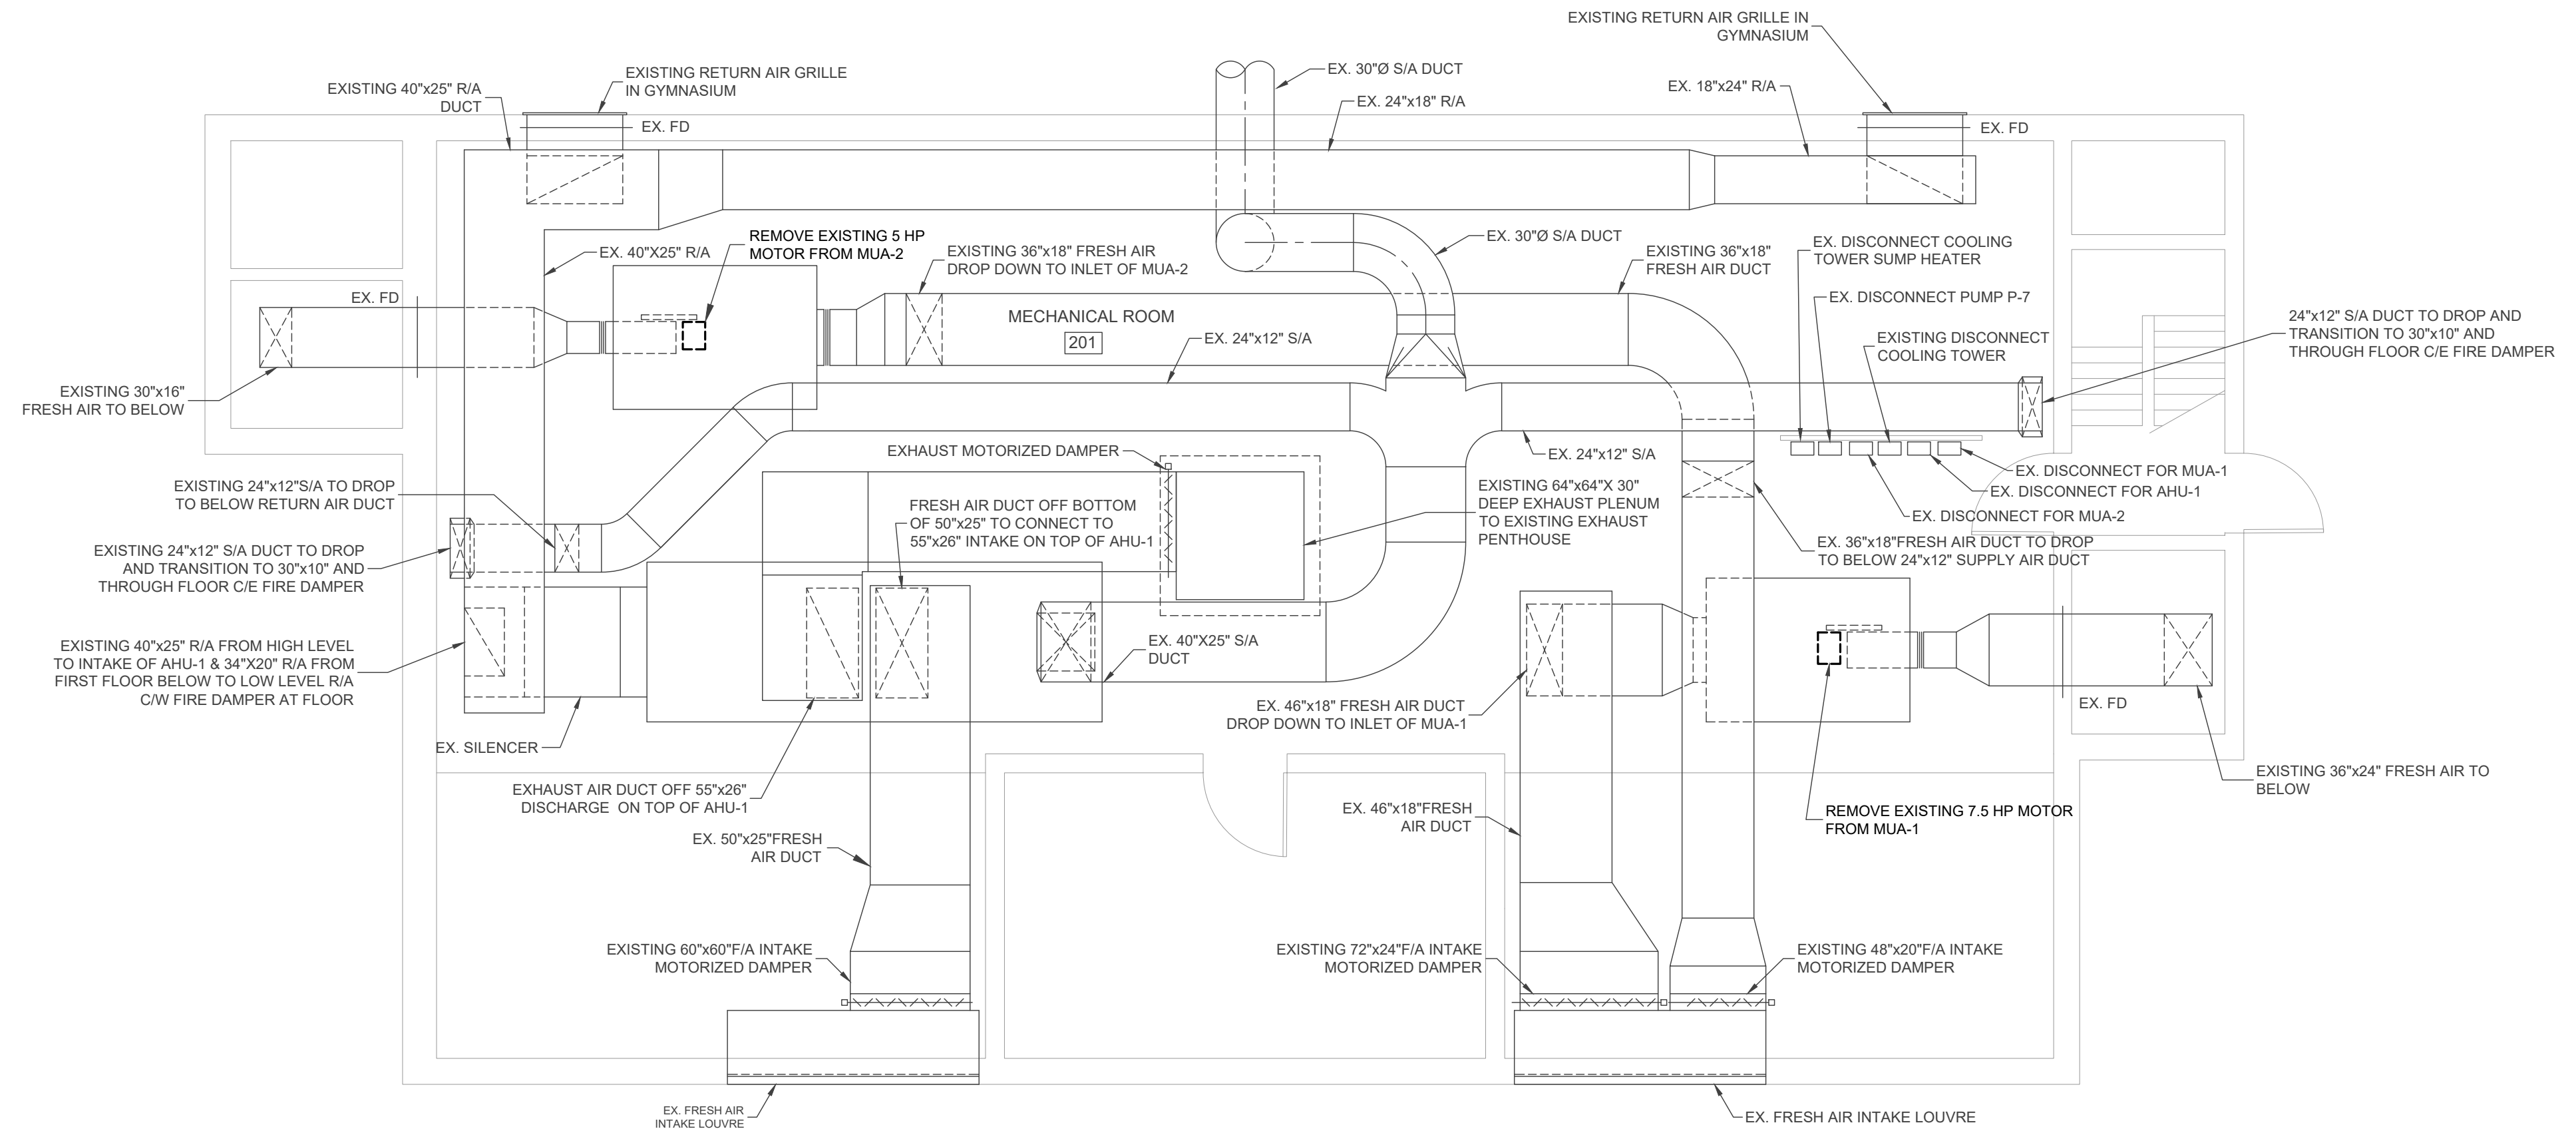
EXISTING RETURN AIR GRILLE IN GYMNASIUM

EXISTING RETURN AIR GRILLE IN GYMNASIUM

EXISTING 40"x25" R/A DUCT

EX. 30"Ø S/A DUCT

EX. 24"x18" R/A

EX. 18"x24" R/A

EX. FD

EX. FD

REMOVE EXISTING 5 HP MOTOR FROM MUA-2

EX. 40"X25" R/A

EXISTING 36"x18" FRESH AIR DROP DOWN TO INLET OF MUA-2

EX. 30"Ø S/A DUCT

EXISTING 36"x18" FRESH AIR DUCT

EX. DISCONNECT COOLING TOWER SUMP HEATER

EX. DISCONNECT PUMP P-7

EXISTING DISCONNECT COOLING TOWER

24"x12" S/A DUCT TO DROP AND TRANSITION TO 30"x10" AND THROUGH FLOOR C/E FIRE DAMPER

EX. FD

MECHANICAL ROOM

201

EX. 24"x12" S/A

EXISTING 30"x16" FRESH AIR TO BELOW

EX. 24"x12" S/A

EXHAUST MOTORIZED DAMPER

EX. DISCONNECT FOR MUA-1

EX. DISCONNECT FOR AHU-1

EX. DISCONNECT FOR MUA-2

EXISTING 24"x12"S/A TO DROP TO BELOW RETURN AIR DUCT

FRESH AIR DUCT OFF BOTTOM OF 50"x25" TO CONNECT TO 55"x26" INTAKE ON TOP OF AHU-1

EXISTING 64"x64"X 30" DEEP EXHAUST PLENUM TO EXISTING EXHAUST PENTHOUSE

EX. 36"x18"FRESH AIR DUCT TO DROP TO BELOW 24"x12" SUPPLY AIR DUCT

EXISTING 24"x12" S/A DUCT TO DROP AND TRANSITION TO 30"x10" AND THROUGH FLOOR C/E FIRE DAMPER

EXISTING 40"x25" R/A FROM HIGH LEVEL TO INTAKE OF AHU-1 & 34"X20" R/A FROM FIRST FLOOR BELOW TO LOW LEVEL R/A C/W FIRE DAMPER AT FLOOR

EX. 40"X25" S/A DUCT

EX. 46"x18" FRESH AIR DUCT DROP DOWN TO INLET OF MUA-1

EX. FD

EX. SILENCER

EXHAUST AIR DUCT OFF 55"x26" DISCHARGE ON TOP OF AHU-1

EXISTING 36"x24" FRESH AIR TO BELOW

REMOVE EXISTING 7.5 HP MOTOR FROM MUA-1

EX. 46"x18"FRESH AIR DUCT

EX. 50"x25"FRESH AIR DUCT

EXISTING 60"x60"F/A INTAKE MOTORIZED DAMPER

EXISTING 72"x24"F/A INTAKE MOTORIZED DAMPER

EXISTING 48"x20"F/A INTAKE MOTORIZED DAMPER

EX. FRESH AIR INTAKE LOUVRE

EX. FRESH AIR INTAKE LOUVRE